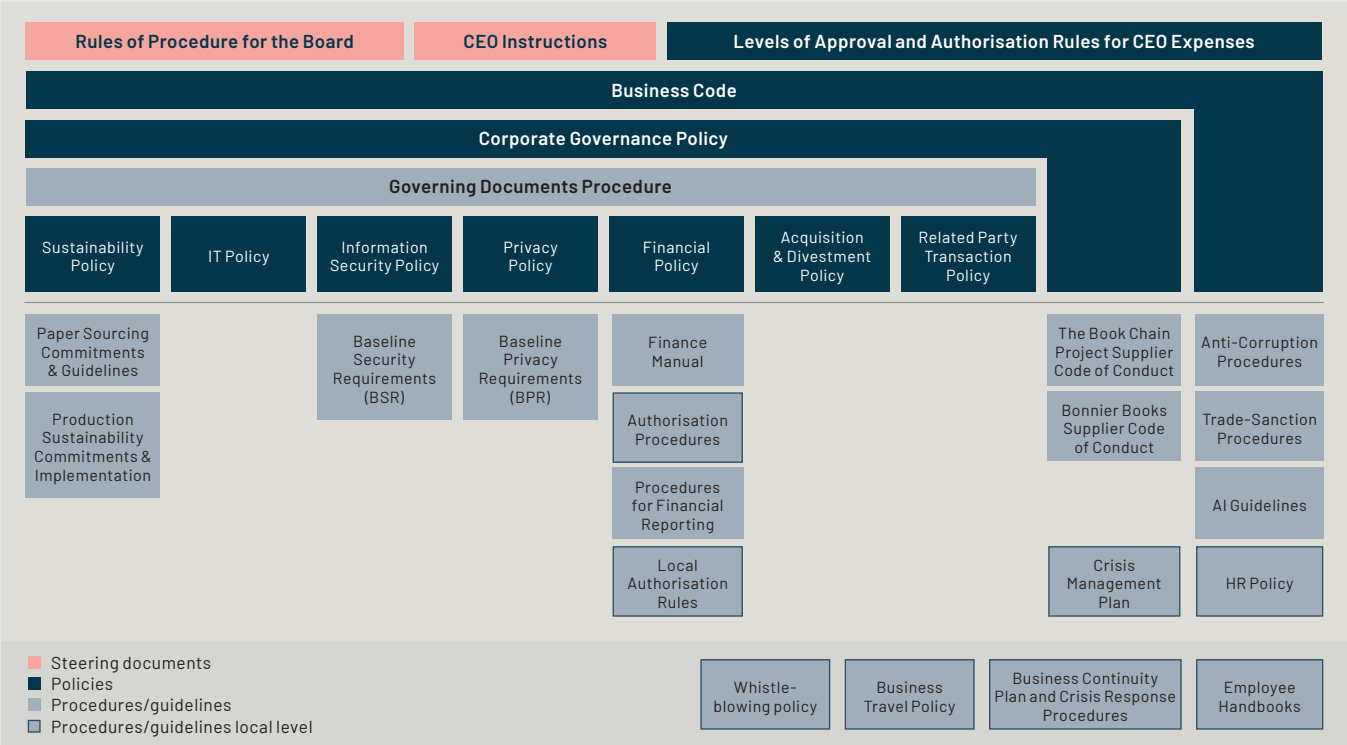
Rules of Procedure for the Board

CEO Instructions

Levels of Approval and Authorisation Rules for CEO Expenses

Business Code

Corporate Governance Policy

Governing Documents Procedure

Sustainability Policy

IT Policy

Information Security Policy

Privacy Policy

Financial Policy

Acquisition & Divestment Policy

Related Party Transaction Policy

Paper Sourcing Commitments & Guidelines

Production Sustainability Commitments & Implementation

Baseline Security Requirements (BSR)

Baseline Privacy Requirements (BPR)

Finance Manual

Authorisation Procedures

Procedures for Financial Reporting

Local Authorisation Rules

The Book Chain Project Supplier Code of Conduct

Bonnier Books Supplier Code of Conduct

Crisis Management Plan

Anti-Corruption Procedures

Trade-Sanction Procedures

AI Guidelines

HR Policy

Steering documents
Policies
Procedures/guidelines
Procedures/guidelines local level

Whistleblowing policy

Business Travel Policy

Business Continuity Plan and Crisis Response Procedures

Employee Handbooks